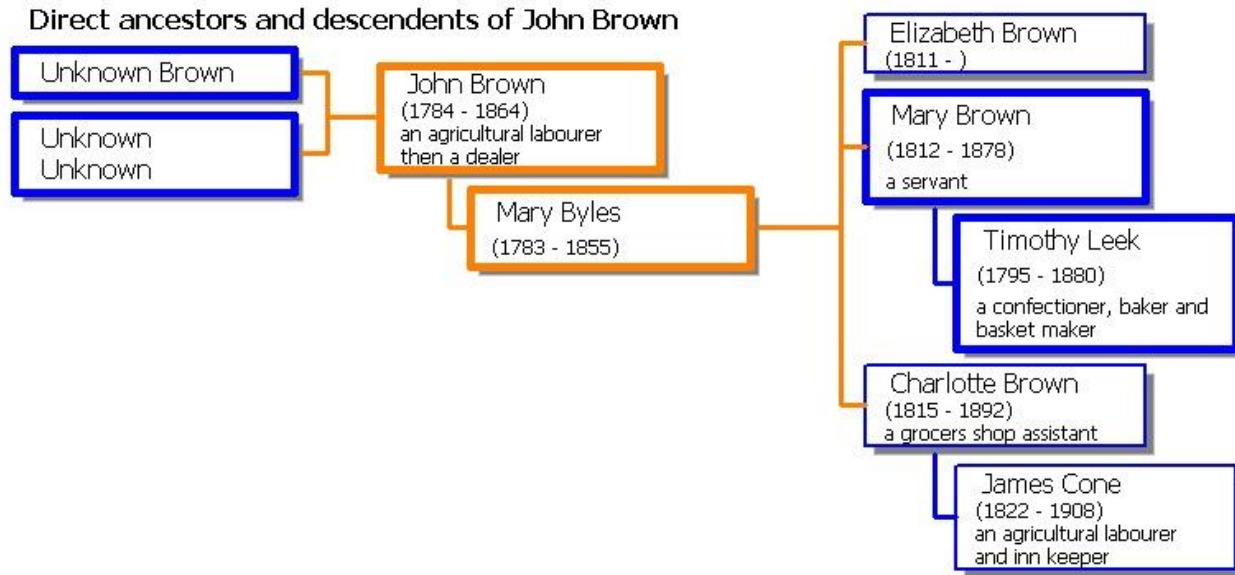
Direct ancestors and descendents of John Brown

Unknown Brown

Unknown
Unknown

John Brown
(1784 - 1864)
an agricultural labourer then a dealer

Mary Byles
(1783 - 1855)

Elizabeth Brown
(1811 - )

Mary Brown
(1812 - 1878)
a servant

Timothy Leek
(1795 - 1880)
a confectioner, baker and basket maker

Charlotte Brown
(1815 - 1892)
a grocers shop assistant

James Cone
(1822 - 1908)
an agricultural labourer and inn keeper